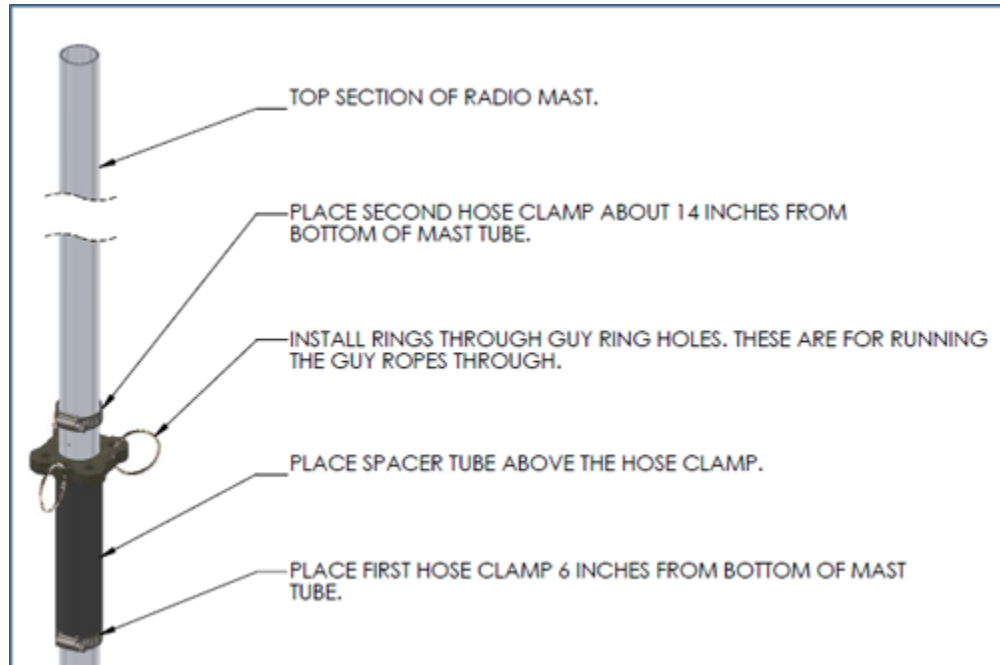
TOP SECTION OF RADIO MAST.

PLACE SECOND HOSE CLAMP ABOUT 14 INCHES FROM BOTTOM OF MAST TUBE.

INSTALL RINGS THROUGH GUY RING HOLES. THESE ARE FOR RUNNING THE GUY ROPES THROUGH.

PLACE SPACER TUBE ABOVE THE HOSE CLAMP.

PLACE FIRST HOSE CLAMP 6 INCHES FROM BOTTOM OF MAST TUBE.